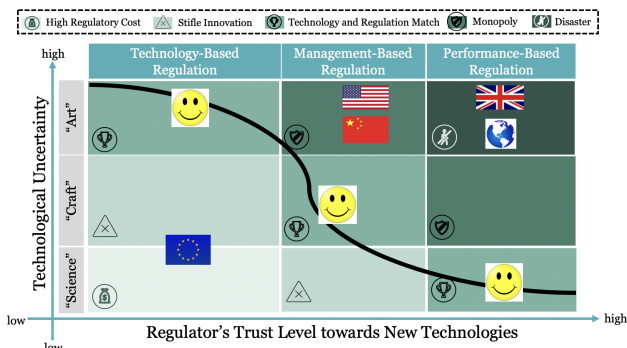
High Regulatory Cost
Stifle Innovation
Technology and Regulation Match
Monopoly
Disaster

high

Technological Uncertainty

| | Technology-Based Regulation | Management-Based Regulation | Performance-Based Regulation |
|---|---|---|---|
| "Art" | | | |
| "Craft" | | | |
| "Science" | | | |

low

Regulator's Trust Level towards New Technologies

high

low